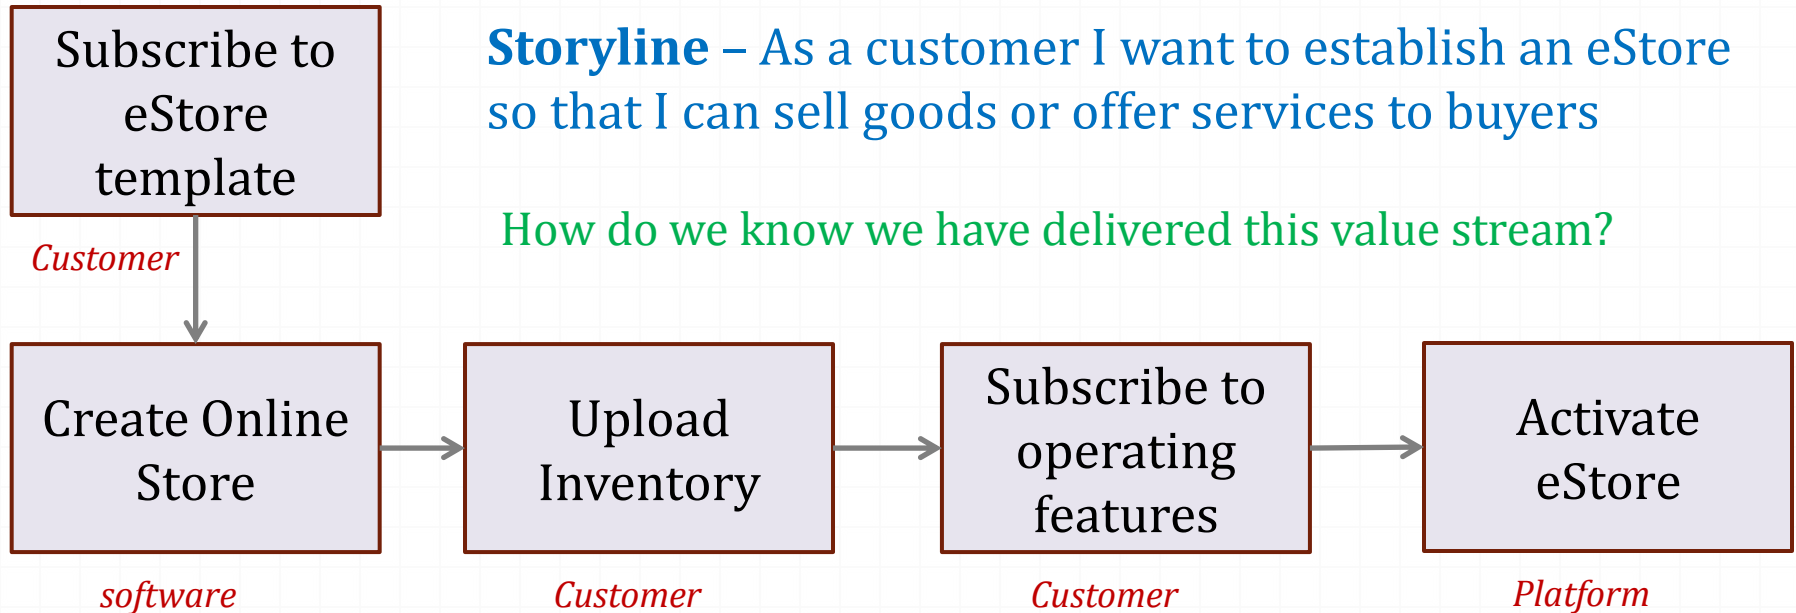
Subscribe to eStore template

Storyline – As a customer I want to establish an eStore so that I can sell goods or offer services to buyers

How do we know we have delivered this value stream?

Customer

Create Online Store

Upload Inventory

Subscribe to operating features

Activate eStore

software

Customer

Customer

Platform